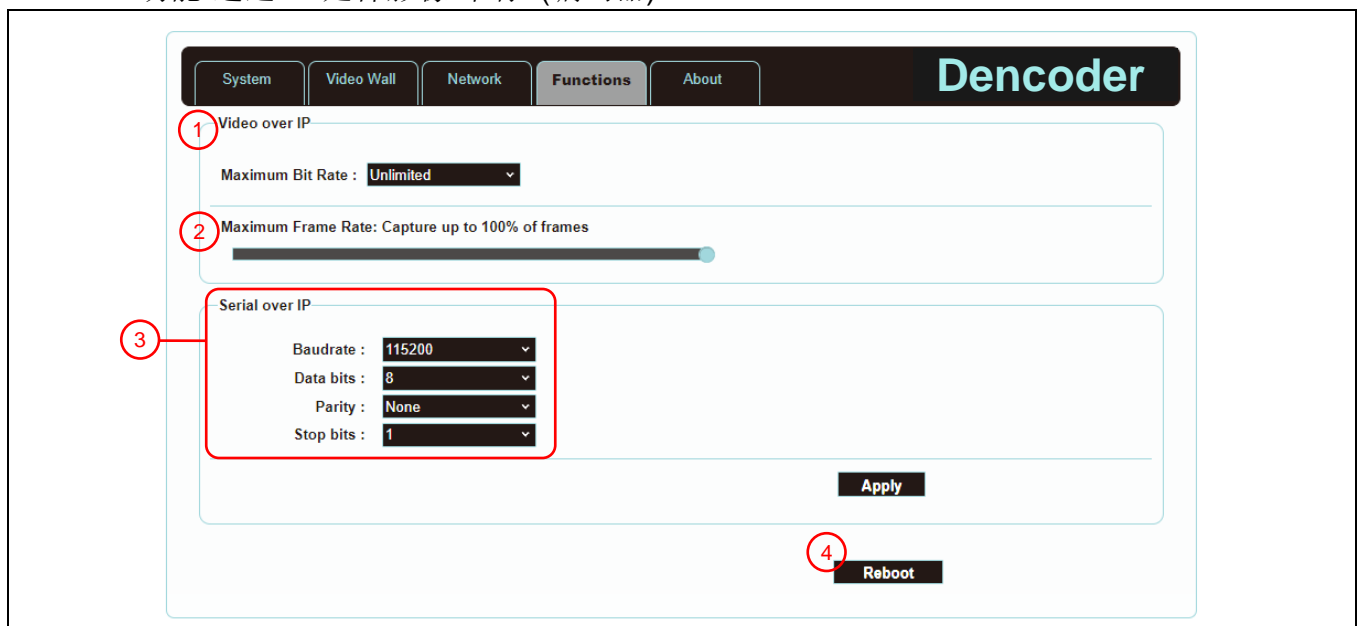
System
Video Wall
Network
Functions
About
Dencoder

1
Video over IP

Maximum Bit Rate : Unlimited

2
Maximum Frame Rate: Capture up to 100% of frames

3
Serial over IP

Baudrate : 115200
Data bits : 8
Parity : None
Stop bits : 1

Apply

4
Reboot